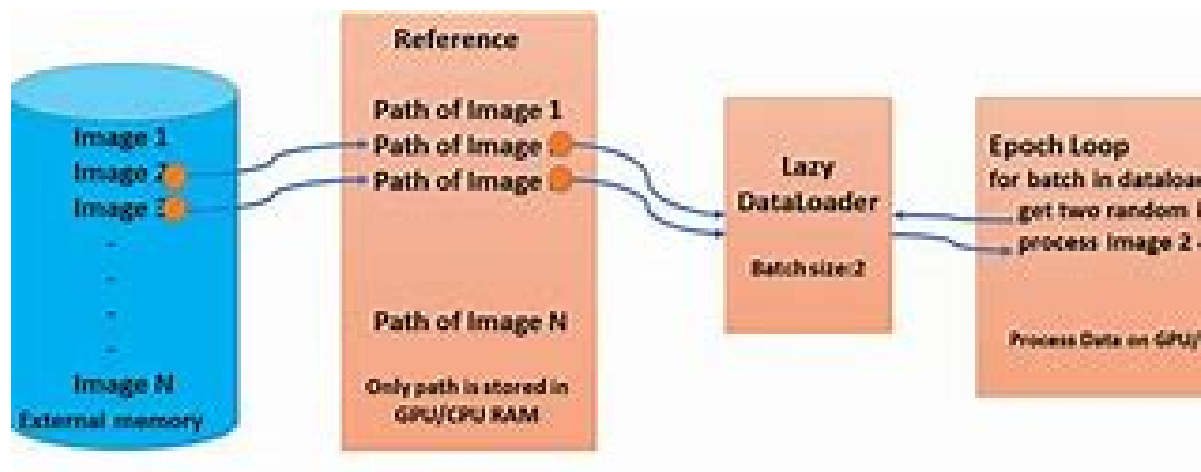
Image 1
Image 2
Image 3
-
-
-
-
Image N
External memory

Reference

Path of Image 1
Path of Image
Path of Image

Path of Image N

Only path is stored in GPU/CPU RAM

Lazy DataLoader

Batch size:2

Epoch Loop
for batch in dataloa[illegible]
get two random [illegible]
process Image 2 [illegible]

Process Data on GPU/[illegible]